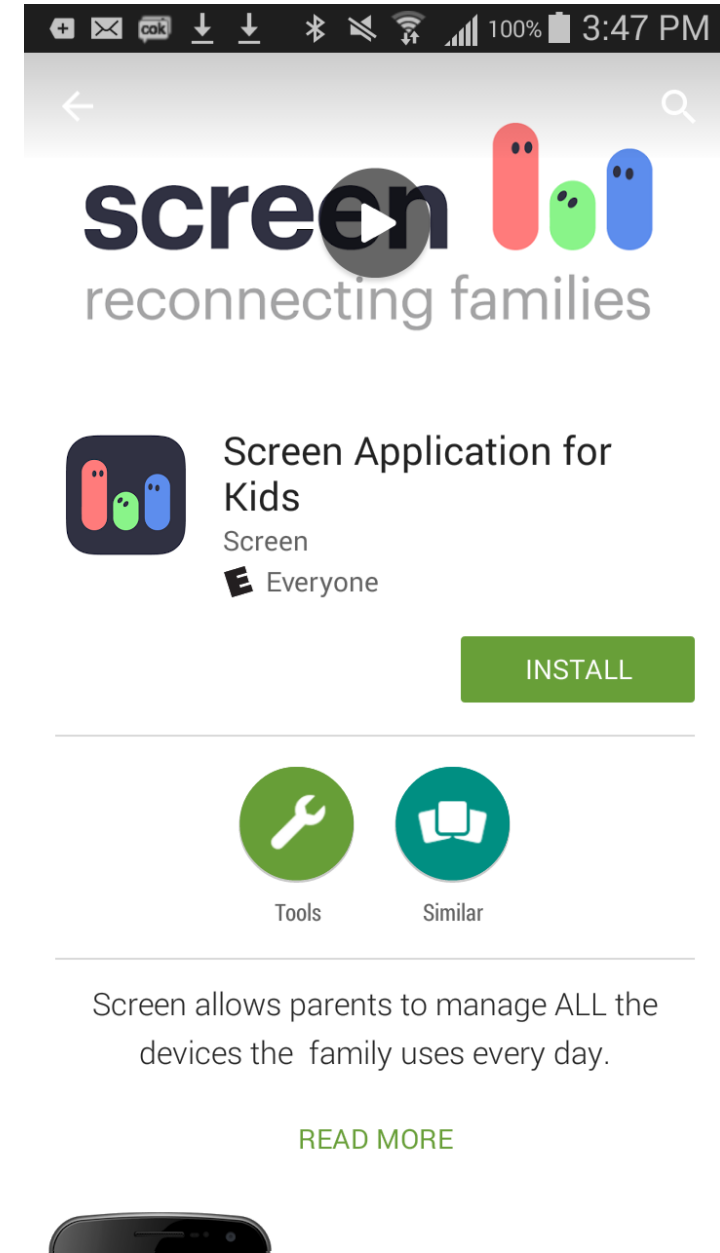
100% 3:47 PM

screen
reconnecting families

Screen Application for Kids
Screen
E Everyone

INSTALL

Tools
Similar

Screen allows parents to manage ALL the devices the family uses every day.

READ MORE